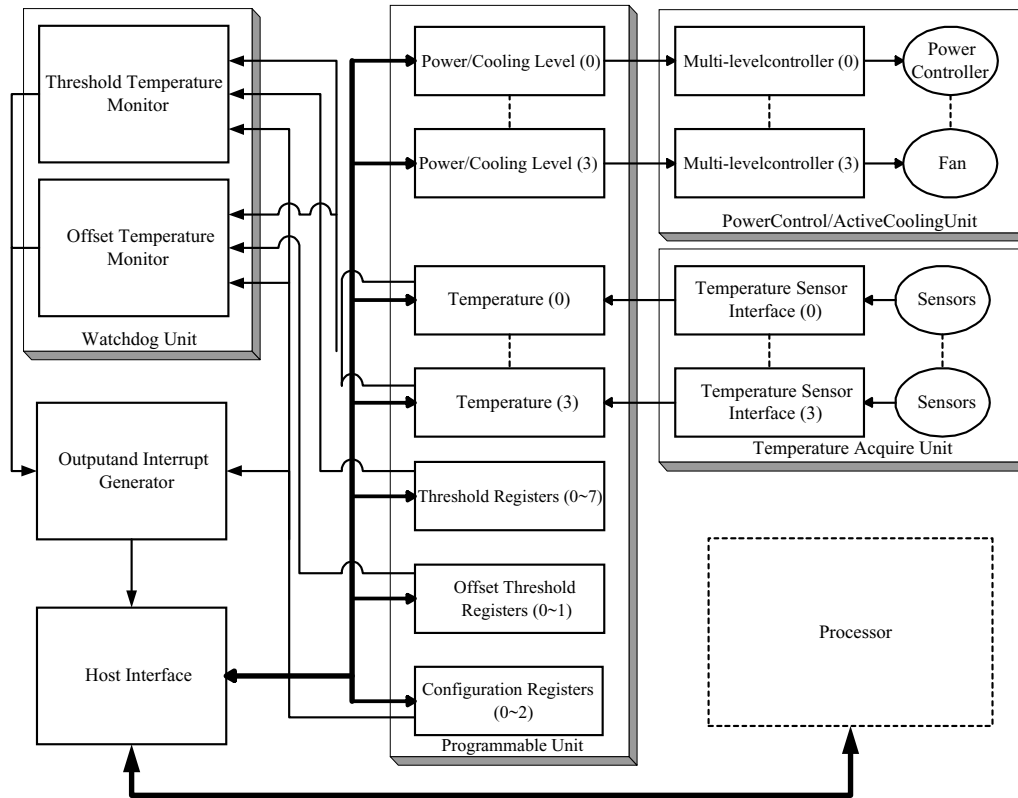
Threshold Temperature Monitor

Offset Temperature Monitor

Watchdog Unit

Outputand Interrupt Generator

Host Interface

Power/Cooling Level (0)

Power/Cooling Level (3)

Temperature (0)

Temperature (3)

Threshold Registers (0~7)

Offset Threshold Registers (0~1)

Configuration Registers (0~2)

Programmable Unit

Multi-levelcontroller (0)

Power Controller

Multi-levelcontroller (3)

Fan

PowerControl/ActiveCoolingUnit

Temperature Sensor Interface (0)

Sensors

Temperature Sensor Interface (3)

Sensors

Temperature Acquire Unit

Processor